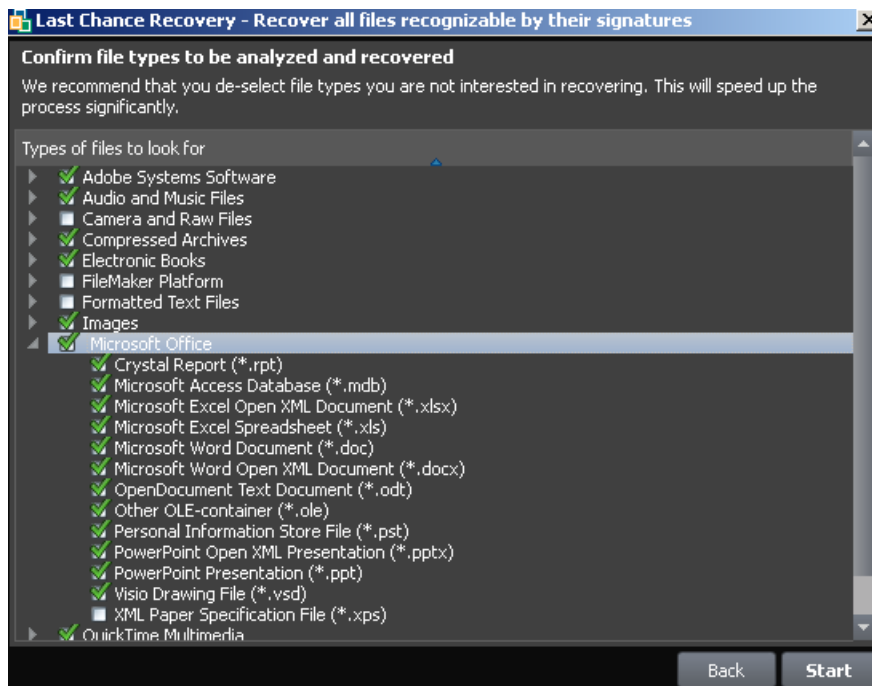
Last Chance Recovery - Recover all files recognizable by their signatures

Confirm file types to be analyzed and recovered

We recommend that you de-select file types you are not interested in recovering. This will speed up the process significantly.

Types of files to look for

Adobe Systems Software
Audio and Music Files
Camera and Raw Files
Compressed Archives
Electronic Books
FileMaker Platform
Formatted Text Files
Images
Microsoft Office
Crystal Report (*.rpt)
Microsoft Access Database (*.mdb)
Microsoft Excel Open XML Document (*.xlsx)
Microsoft Excel Spreadsheet (*.xls)
Microsoft Word Document (*.doc)
Microsoft Word Open XML Document (*.docx)
OpenDocument Text Document (*.odt)
Other OLE-container (*.ole)
Personal Information Store File (*.pst)
PowerPoint Open XML Presentation (*.pptx)
PowerPoint Presentation (*.ppt)
Visio Drawing File (*.vsd)
XML Paper Specification File (*.xps)
QuickTime Multimedia

Back
Start